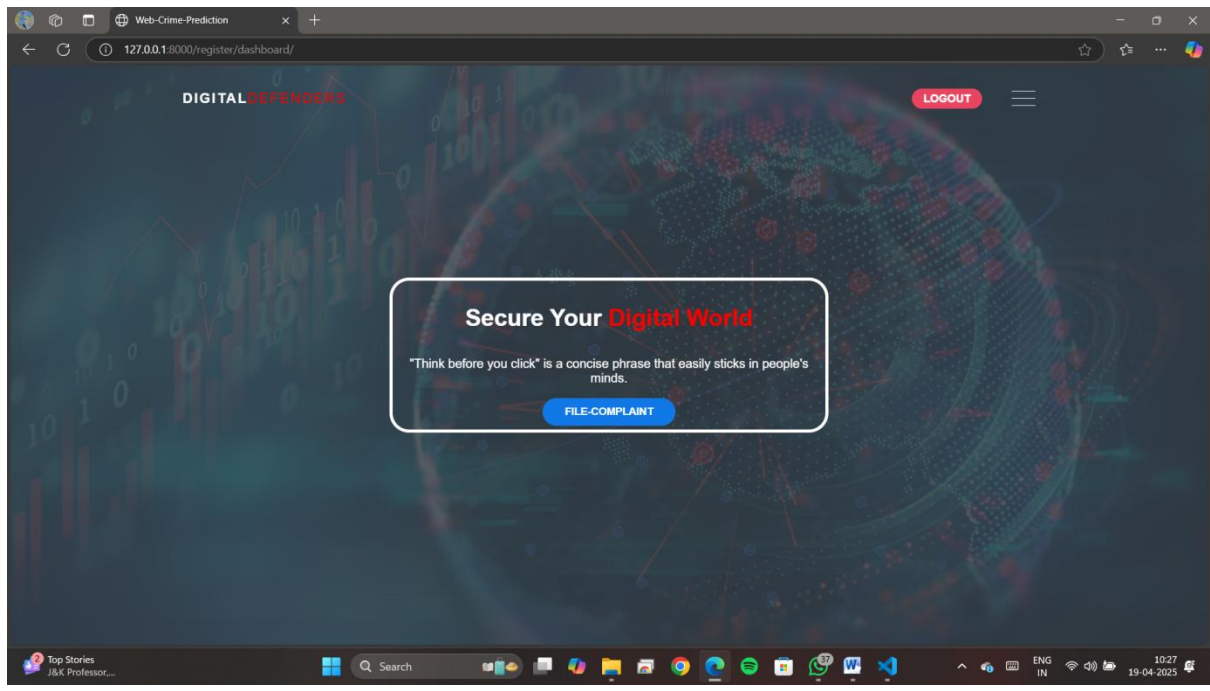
Web-Crime-Prediction

127.0.0.1:8000/register/dashboard/

DIGITALDEFENDERS

LOGOUT

Secure Your Digital World

"Think before you click" is a concise phrase that easily sticks in people's minds.

FILE-COMPLAINT

Top Stories
J&K Professor,...

Search

ENG
IN

10:27
19-04-2025